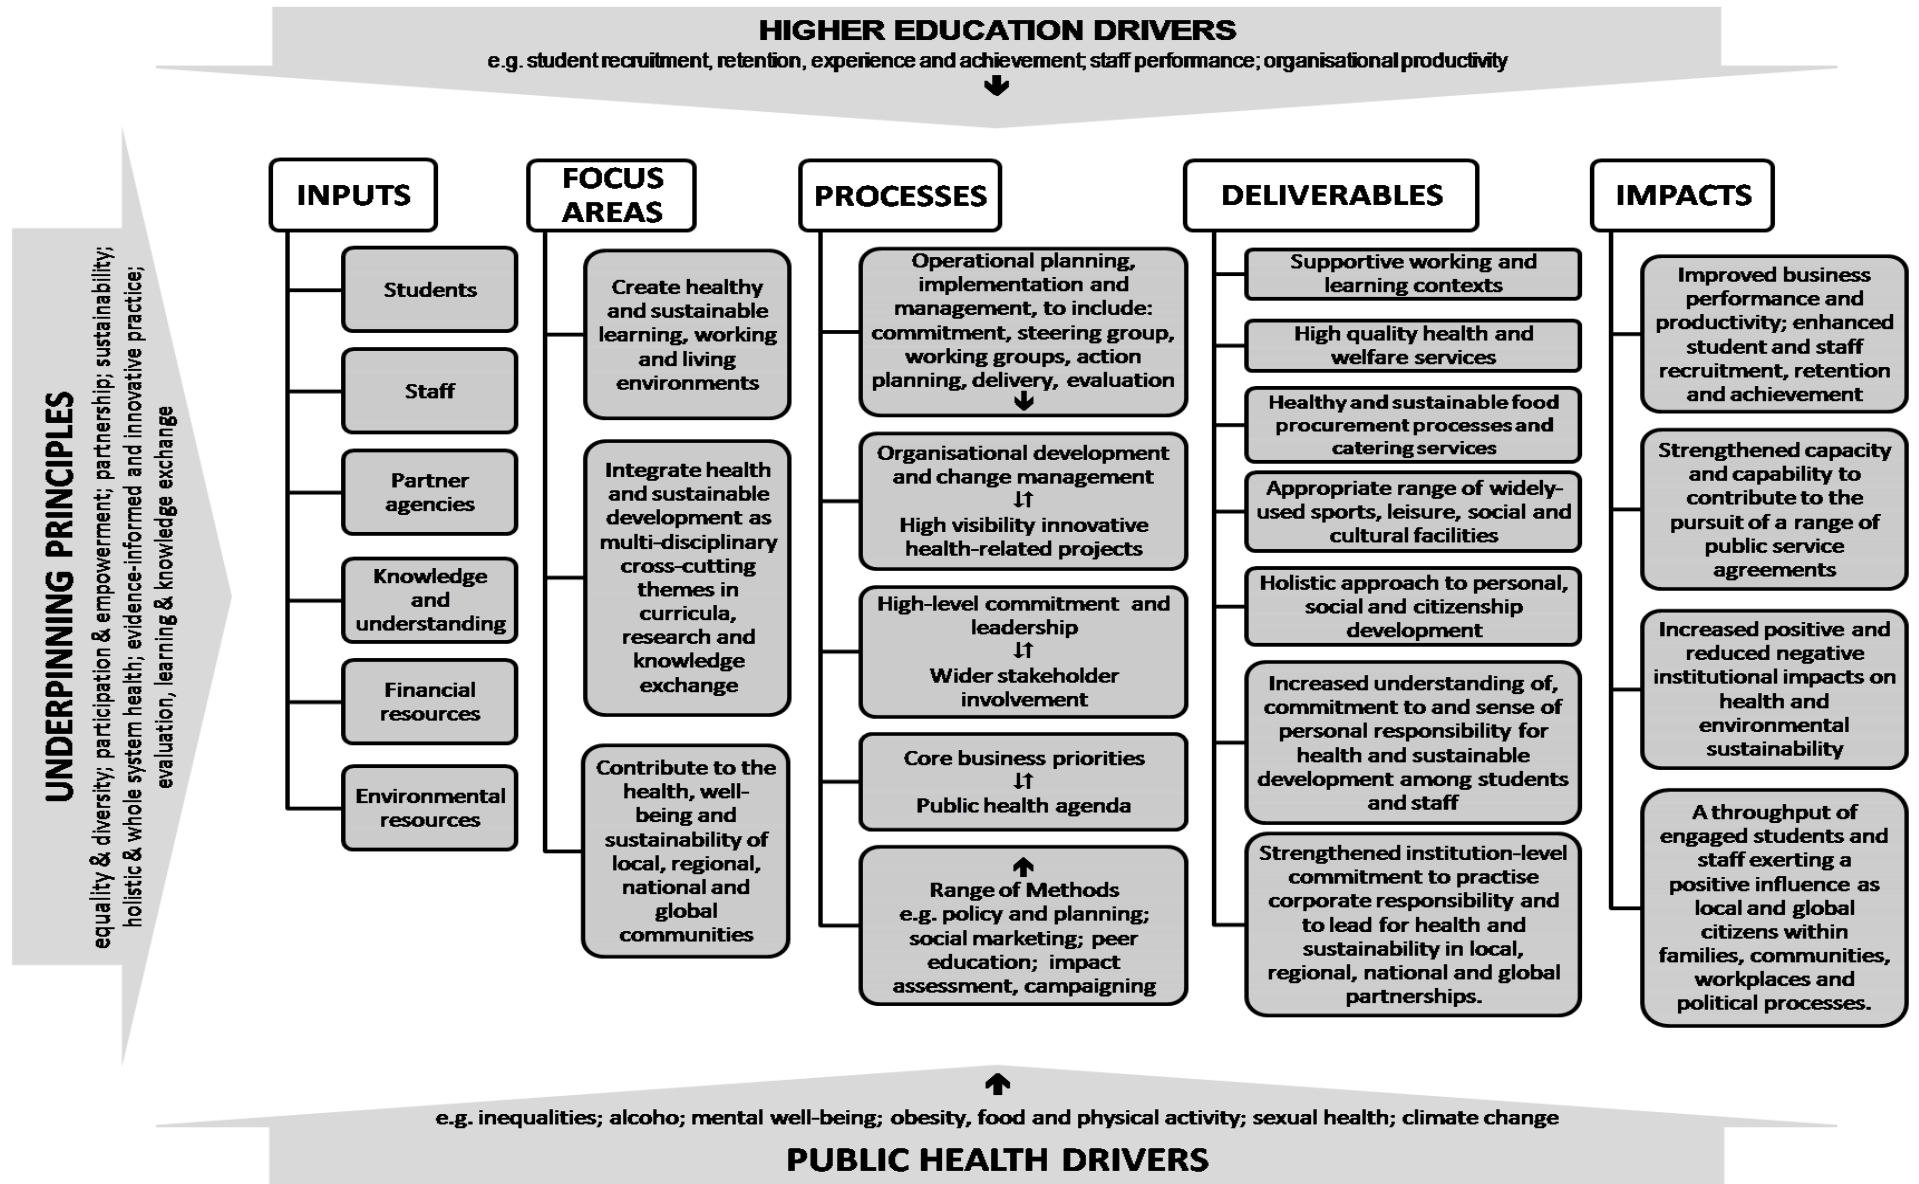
HIGHER EDUCATION DRIVERS

e.g. student recruitment, retention, experience and achievement; staff performance; organisational productivity

UNDERPINNING PRINCIPLES

equality & diversity; participation & empowerment; partnership; sustainability; holistic & whole system health; evidence-informed and innovative practice; evaluation, learning & knowledge exchange

INPUTS

Students

Staff

Partner agencies

Knowledge and understanding

Financial resources

Environmental resources

FOCUS AREAS

Create healthy and sustainable learning, working and living environments

Integrate health and sustainable development as multi-disciplinary cross-cutting themes in curricula, research and knowledge exchange

Contribute to the health, well-being and sustainability of local, regional, national and global communities

PROCESSES

Operational planning, implementation and management, to include: commitment, steering group, working groups, action planning, delivery, evaluation

Organisational development and change management

High visibility innovative health-related projects

High-level commitment and leadership

Wider stakeholder involvement

Core business priorities

Public health agenda

Range of Methods e.g. policy and planning; social marketing; peer education; impact assessment, campaigning

DELIVERABLES

Supportive working and learning contexts

High quality health and welfare services

Healthy and sustainable food procurement processes and catering services

Appropriate range of widely-used sports, leisure, social and cultural facilities

Holistic approach to personal, social and citizenship development

Increased understanding of, commitment to and sense of personal responsibility for health and sustainable development among students and staff

Strengthened institution-level commitment to practise corporate responsibility and to lead for health and sustainability in local, regional, national and global partnerships.

IMPACTS

Improved business performance and productivity; enhanced student and staff recruitment, retention and achievement

Strengthened capacity and capability to contribute to the pursuit of a range of public service agreements

Increased positive and reduced negative institutional impacts on health and environmental sustainability

A throughput of engaged students and staff exerting a positive influence as local and global citizens within families, communities, workplaces and political processes.

e.g. inequalities; alcoho; mental well-being; obesity, food and physical activity; sexual health; climate change

PUBLIC HEALTH DRIVERS